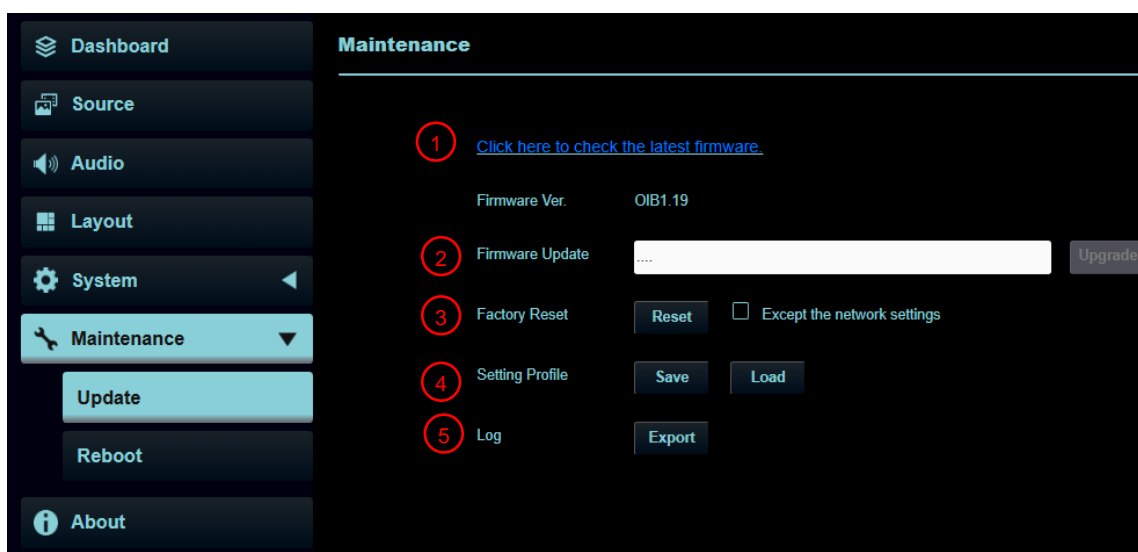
Dashboard
Source
Audio
Layout
System
Maintenance
Update
Reboot
About

Maintenance

1 Click here to check the latest firmware.

Firmware Ver. OIB1.19

2 Firmware Update .... Upgrade

3 Factory Reset Reset Except the network settings

4 Setting Profile Save Load

5 Log Export